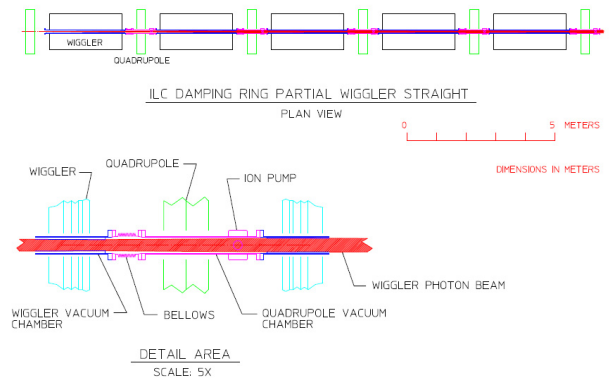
WIGGLER

QUADRUPOLE

ILC DAMPING RING PARTIAL WIGGLER STRAIGHT

PLAN VIEW

0

5 METERS

DIMENSIONS IN METERS

WIGGLER

QUADRUPOLE

ION PUMP

WIGGLER PHOTON BEAM

WIGGLER VACUUM CHAMBER

BELLOWS

QUADRUPOLE VACUUM CHAMBER

DETAIL AREA

SCALE: 5X